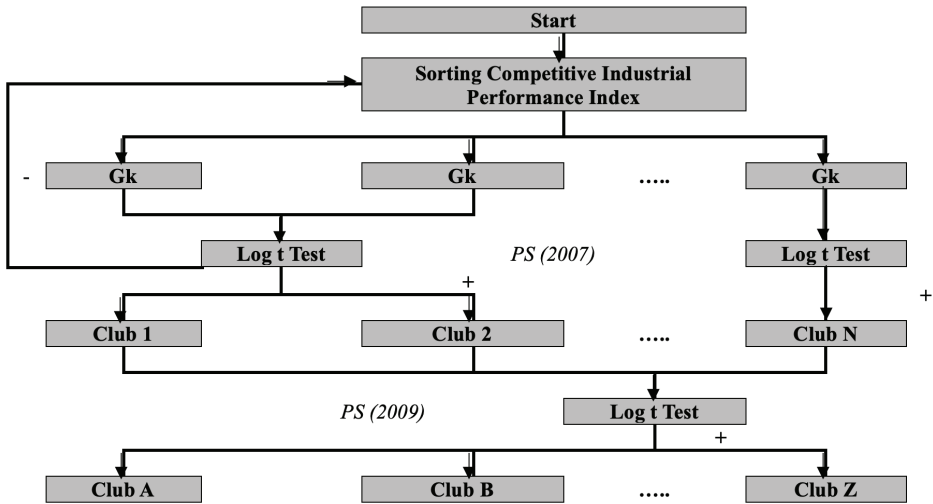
Start

Sorting Competitive Industrial Performance Index

-

Gk

Gk

.....

Gk

Log t Test

PS (2007)

Log t Test

+

+

Club 1

Club 2

.....

Club N

PS (2009)

Log t Test

+

Club A

Club B

.....

Club Z